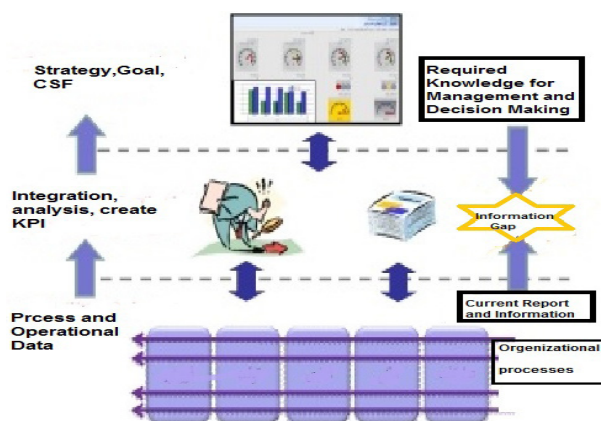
Strategy,Goal, CSF

Required Knowledge for Management and Decision Making

Integration, analysis, create KPI

Information Gap

Prcess and Operational Data

Current Report and Information

Organizational processes